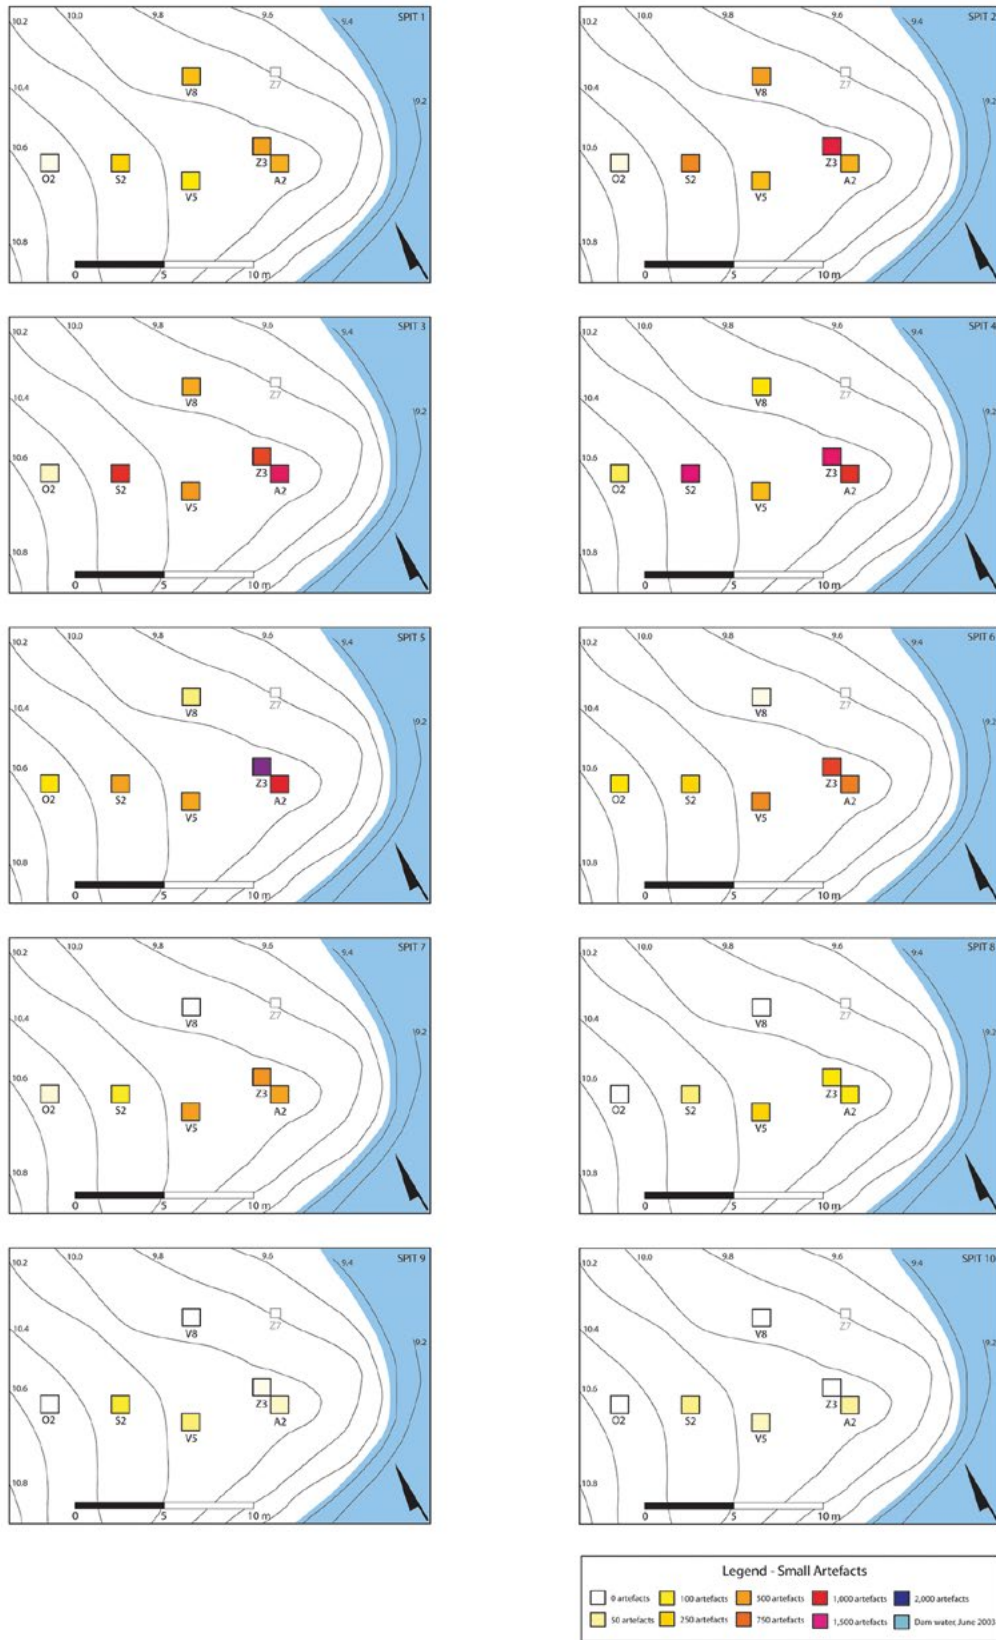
10.0 9.8 9.6 SPIT 1
10.2 9.4
10.4 V8 Z7
9.2
10.6 O2 S2 Z3 A2
V5
10.8
0 5 10 m

10.0 9.8 9.6 SPIT 2
10.2 9.4
10.4 V8 Z7
9.2
10.6 O2 S2 Z3 A2
V5
10.8
0 5 10 m

10.0 9.8 9.6 SPIT 3
10.2 9.4
10.4 V8 Z7
9.2
10.6 O2 S2 Z3 A2
V5
10.8
0 5 10 m

10.0 9.8 9.6 SPIT 4
10.2 9.4
10.4 V8 Z7
9.2
10.6 O2 S2 Z3 A2
V5
10.8
0 5 10 m

10.0 9.8 9.6 SPIT 5
10.2 9.4
10.4 V8 Z7
9.2
10.6 O2 S2 Z3 A2
V5
10.8
0 5 10 m

10.0 9.8 9.6 SPIT 6
10.2 9.4
10.4 V8 Z7
9.2
10.6 O2 S2 Z3 A2
V5
10.8
0 5 10 m

10.0 9.8 9.6 SPIT 7
10.2 9.4
10.4 V8 Z7
9.2
10.6 O2 S2 Z3 A2
V5
10.8
0 5 10 m

10.0 9.8 9.6 SPIT 8
10.2 9.4
10.4 V8 Z7
9.2
10.6 O2 S2 Z3 A2
V5
10.8
0 5 10 m

10.0 9.8 9.6 SPIT 9
10.2 9.4
10.4 V8 Z7
9.2
10.6 O2 S2 Z3 A2
V5
10.8
0 5 10 m

10.0 9.8 9.6 SPIT 10
10.2 9.4
10.4 V8 Z7
9.2
10.6 O2 S2 Z3 A2
V5
10.8
0 5 10 m

Legend - Small Artefacts
0 artefacts 100 artefacts 500 artefacts 1,000 artefacts 2,000 artefacts
50 artefacts 250 artefacts 750 artefacts 1,500 artefacts Dam water, June 2003